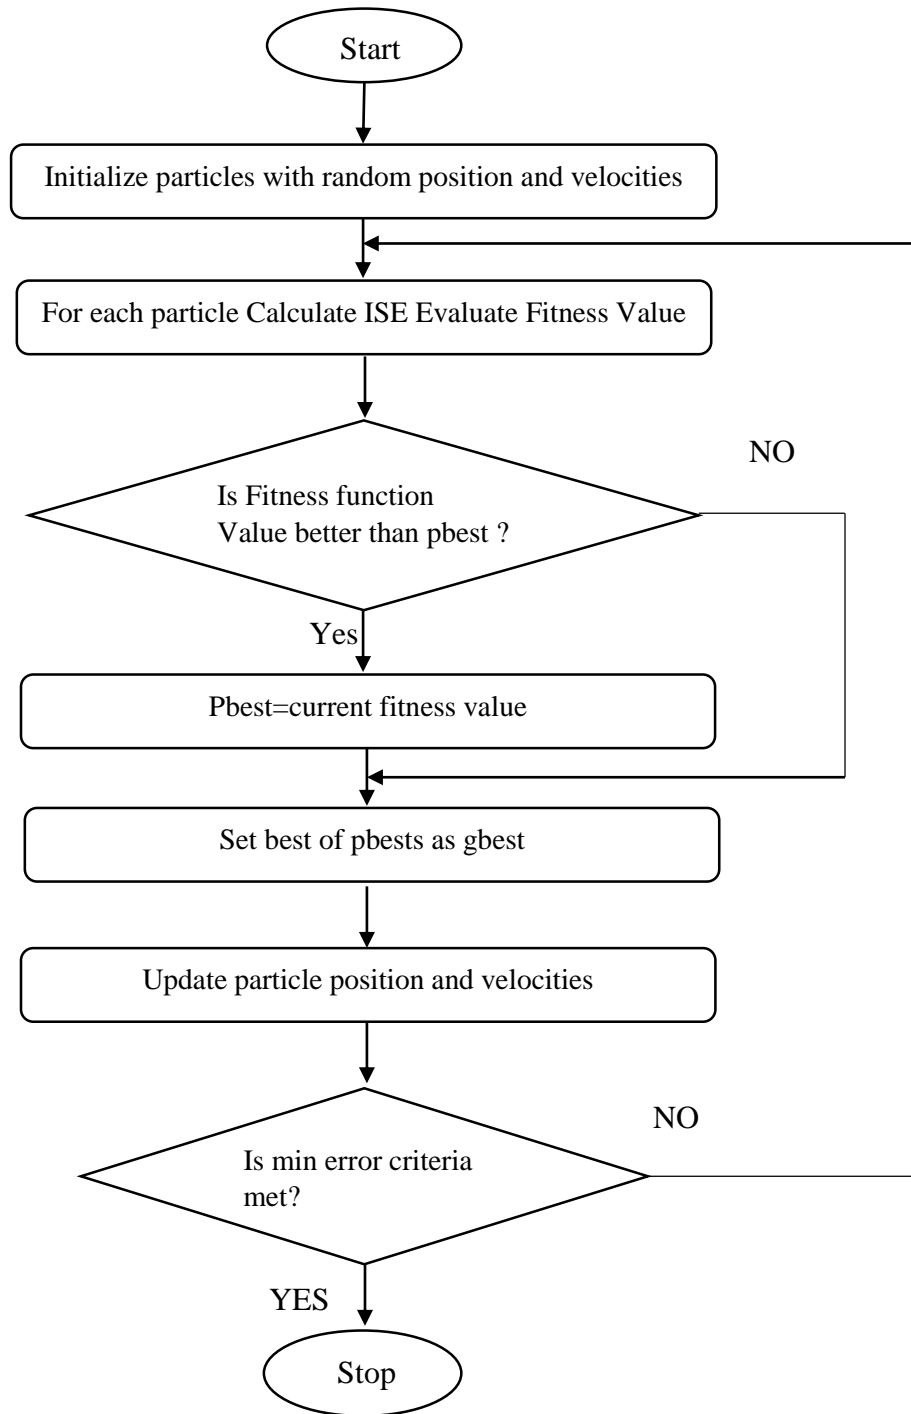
Start

Initialize particles with random position and velocities

For each particle Calculate ISE Evaluate Fitness Value

NO

Is Fitness function Value better than pbest ?

Yes

Pbest=current fitness value

Set best of pbests as gbest

Update particle position and velocities

NO

Is min error criteria met?

YES

Stop